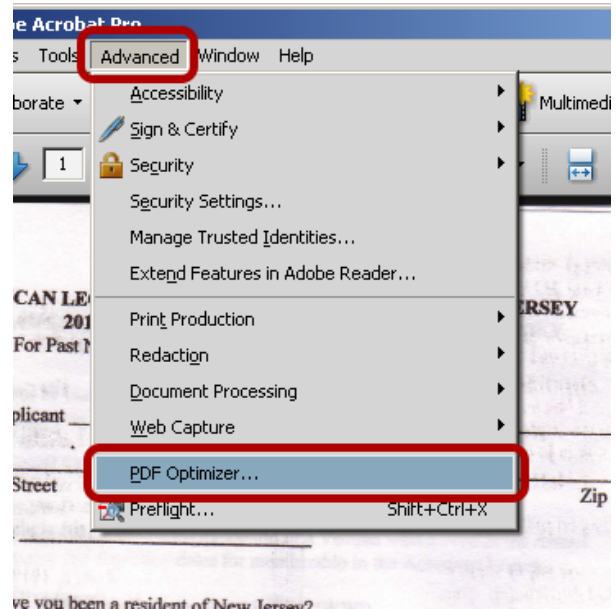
e Acrobat Pro
s Tools Advanced Window Help
borate ▾
Multimedi
1
Accessibility
Sign & Certify
Security
Security Settings...
Manage Trusted Identities...
Extend Features in Adobe Reader...
Print Production
Redaction
Document Processing
Web Capture
PDF Optimizer...
Preflight... Shift+Ctrl+X

CAN LE
201
For Past
ERSEY
plicant
Street
Zip
ve you been a resident of New Jersey?